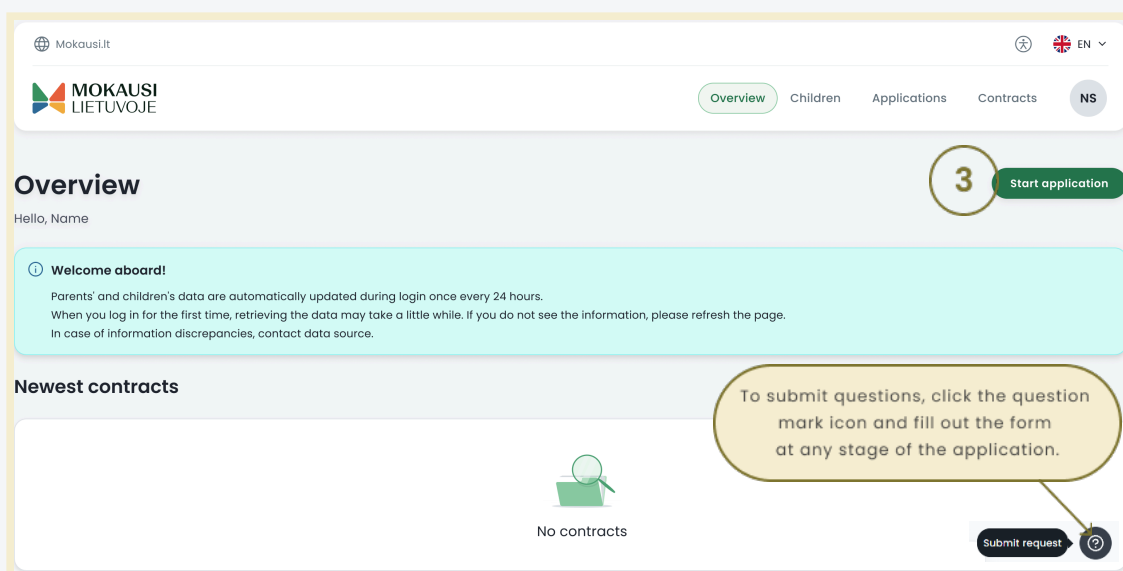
Mokausi.lt

EN

MOKAUSI LIETUVOJE

Overview Children Applications Contracts NS

Overview

Hello, Name

3

Start application

Welcome aboard!

Parents' and children's data are automatically updated during login once every 24 hours.
When you log in for the first time, retrieving the data may take a little while. If you do not see the information, please refresh the page.
In case of information discrepancies, contact data source.

Newest contracts

To submit questions, click the question mark icon and fill out the form at any stage of the application.

No contracts

Submit request